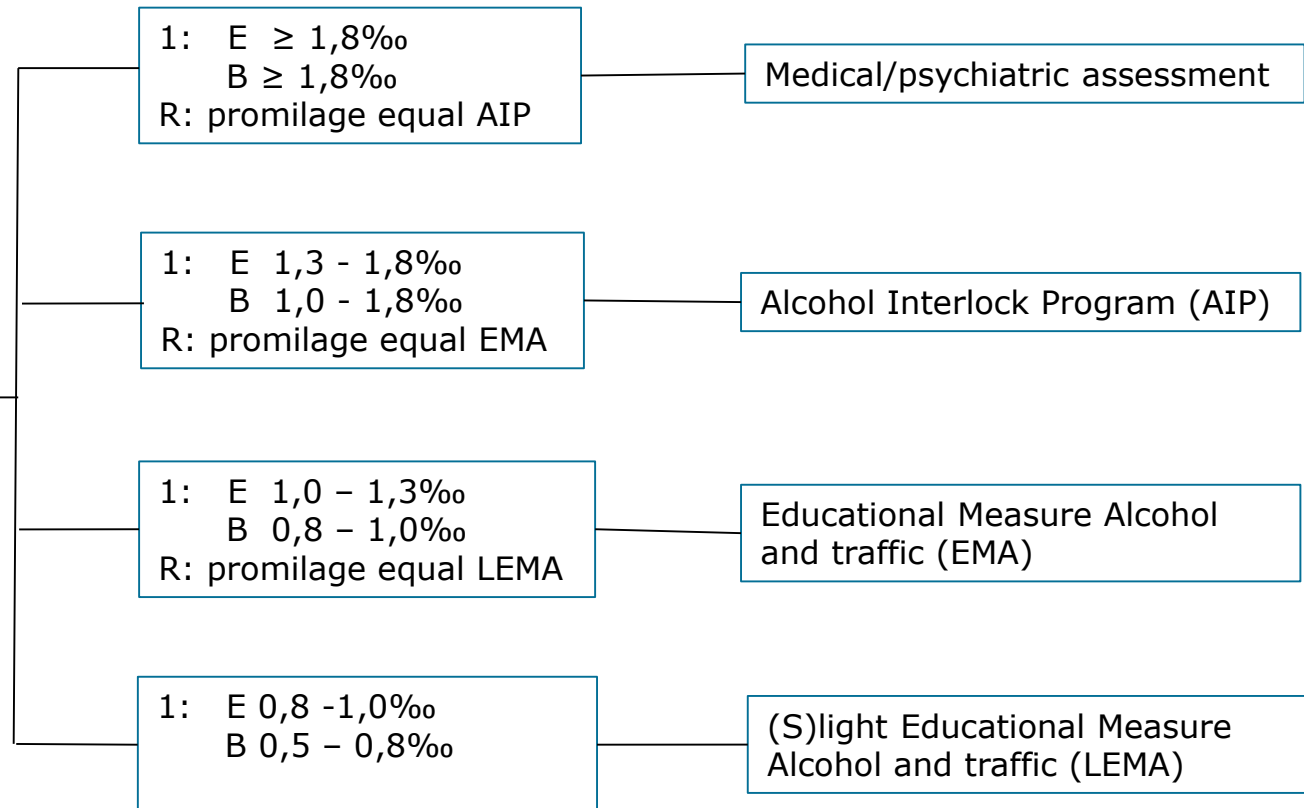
1: E ≥ 1,8‰
B ≥ 1,8‰
R: promilage equal AIP

Medical/psychiatric assessment

1: E 1,3 - 1,8‰
B 1,0 - 1,8‰
R: promilage equal EMA

Alcohol Interlock Program (AIP)

1: E 1,0 – 1,3‰
B 0,8 – 1,0‰
R: promilage equal LEMA

Educational Measure Alcohol and traffic (EMA)

1: E 0,8 -1,0‰
B 0,5 – 0,8‰

(S)light Educational Measure Alcohol and traffic (LEMA)